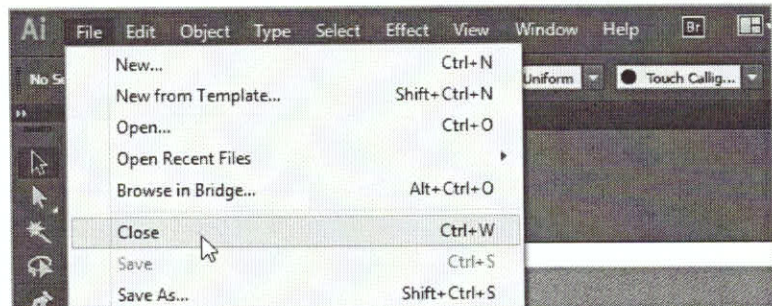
Ai File Edit Object Type Select Effect View Window Help Br

No S

Uniform

Touch Callig...

New... Ctrl+N
New from Template... Shift+Ctrl+N
Open... Ctrl+O
Open Recent Files
Browse in Bridge... Alt+Ctrl+O
Close Ctrl+W
Save Ctrl+S
Save As... Shift+Ctrl+S